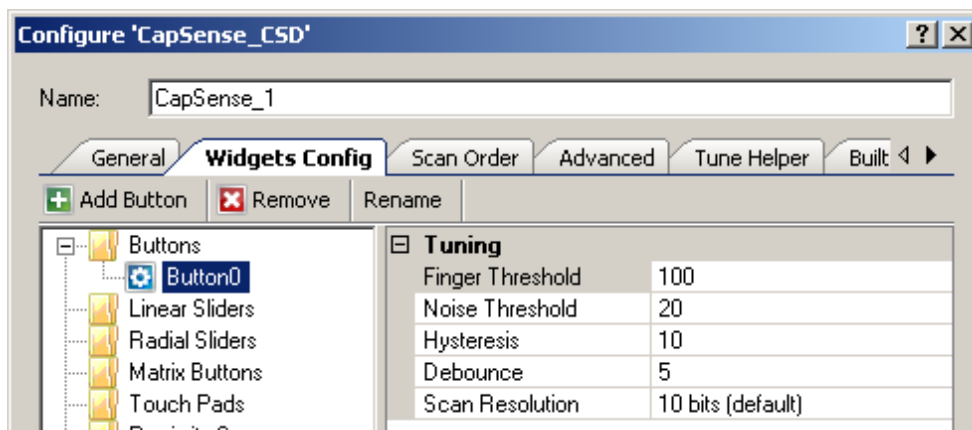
Configure 'CapSense_CSD'

?
X

Name: CapSense_1

General
Widgets Config
Scan Order
Advanced
Tune Helper
Built

Add Button
Remove
Rename

Buttons
Button0
Linear Sliders
Radial Sliders
Matrix Buttons
Touch Pads

Tuning

| | |
|---|---|
| Finger Threshold | 100 |
| Noise Threshold | 20 |
| Hysteresis | 10 |
| Debounce | 5 |
| Scan Resolution | 10 bits (default) |